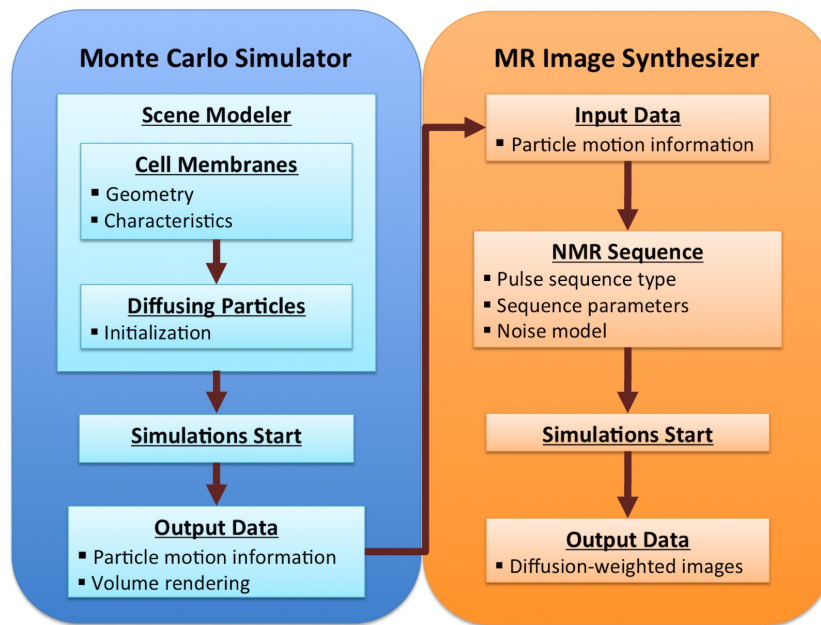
Monte Carlo Simulator

Scene Modeler

Cell Membranes
▪ Geometry
▪ Characteristics

Diffusing Particles
▪ Initialization

Simulations Start

Output Data
▪ Particle motion information
▪ Volume rendering

MR Image Synthesizer

Input Data
▪ Particle motion information

NMR Sequence
▪ Pulse sequence type
▪ Sequence parameters
▪ Noise model

Simulations Start

Output Data
▪ Diffusion-weighted images